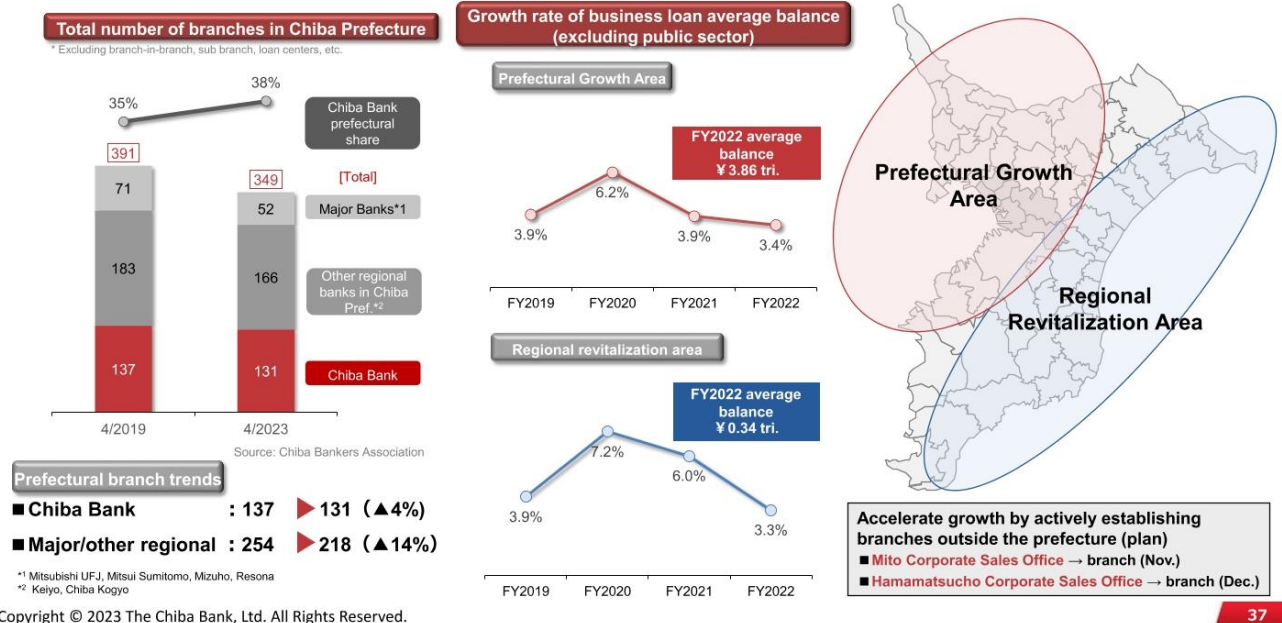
Total number of branches in Chiba Prefecture
* Excluding branch-in-branch, sub branch, loan centers, etc.

35%
38%
Chiba Bank prefectural share

391
349
[Total]

71
52
Major Banks*1

183
166
Other regional banks in Chiba Pref.*2

137
131
Chiba Bank

4/2019
4/2023

Source: Chiba Bankers Association

Prefectural branch trends
■Chiba Bank : 137 ▶131（▲4%）
■Major/other regional : 254 ▶218（▲14%）

*1 Mitsubishi UFJ, Mitsui Sumitomo, Mizuho, Resona
*2 Keiyo, Chiba Kogyo

Growth rate of business loan average balance (excluding public sector)

Prefectural Growth Area

FY2022 average balance ¥ 3.86 tri.

3.9%
6.2%
3.9%
3.4%

FY2019
FY2020
FY2021
FY2022

Regional revitalization area

FY2022 average balance ¥ 0.34 tri.

3.9%
7.2%
6.0%
3.3%

FY2019
FY2020
FY2021
FY2022

Prefectural Growth Area

Regional Revitalization Area

Accelerate growth by actively establishing branches outside the prefecture (plan)
■Mito Corporate Sales Office → branch (Nov.)
■Hamamatsucho Corporate Sales Office → branch (Dec.)

Copyright © 2023 The Chiba Bank, Ltd. All Rights Reserved.

37